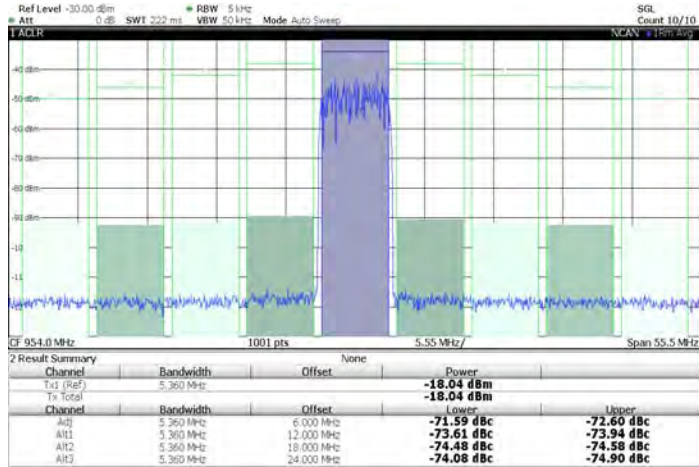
Ref Level -30.00 dBm
Att 0 dB SWT 222 ms
RBW 5 kHz
VBW 50 kHz Mode Auto Sweep
SGL
Count 10/10
1 ACLR
NCAN 1Rm Avg

-40 dBm
-50 dBm
-60 dBm
-70 dBm
-80 dBm
-90 dBm
-10
-11

CF 954.0 MHz
1001 pts
5.55 MHz/
Span 55.5 MHz

2 Result Summary
None

| Channel | Bandwidth | Offset | Power | |
|---|---|---|---|---|
| Tx1 (Ref) | 5.360 MHz | | -18.04 dBm | |
| Tx Total | | | -18.04 dBm | |
| Channel | Bandwidth | Offset | Lower | Upper |
| Adj | 5.360 MHz | 6.000 MHz | -71.59 dBc | -72.60 dBc |
| Alt1 | 5.360 MHz | 12.000 MHz | -73.61 dBc | -73.94 dBc |
| Alt2 | 5.360 MHz | 18.000 MHz | -74.48 dBc | -74.58 dBc |
| Alt3 | 5.360 MHz | 24.000 MHz | -74.08 dBc | -74.90 dBc |